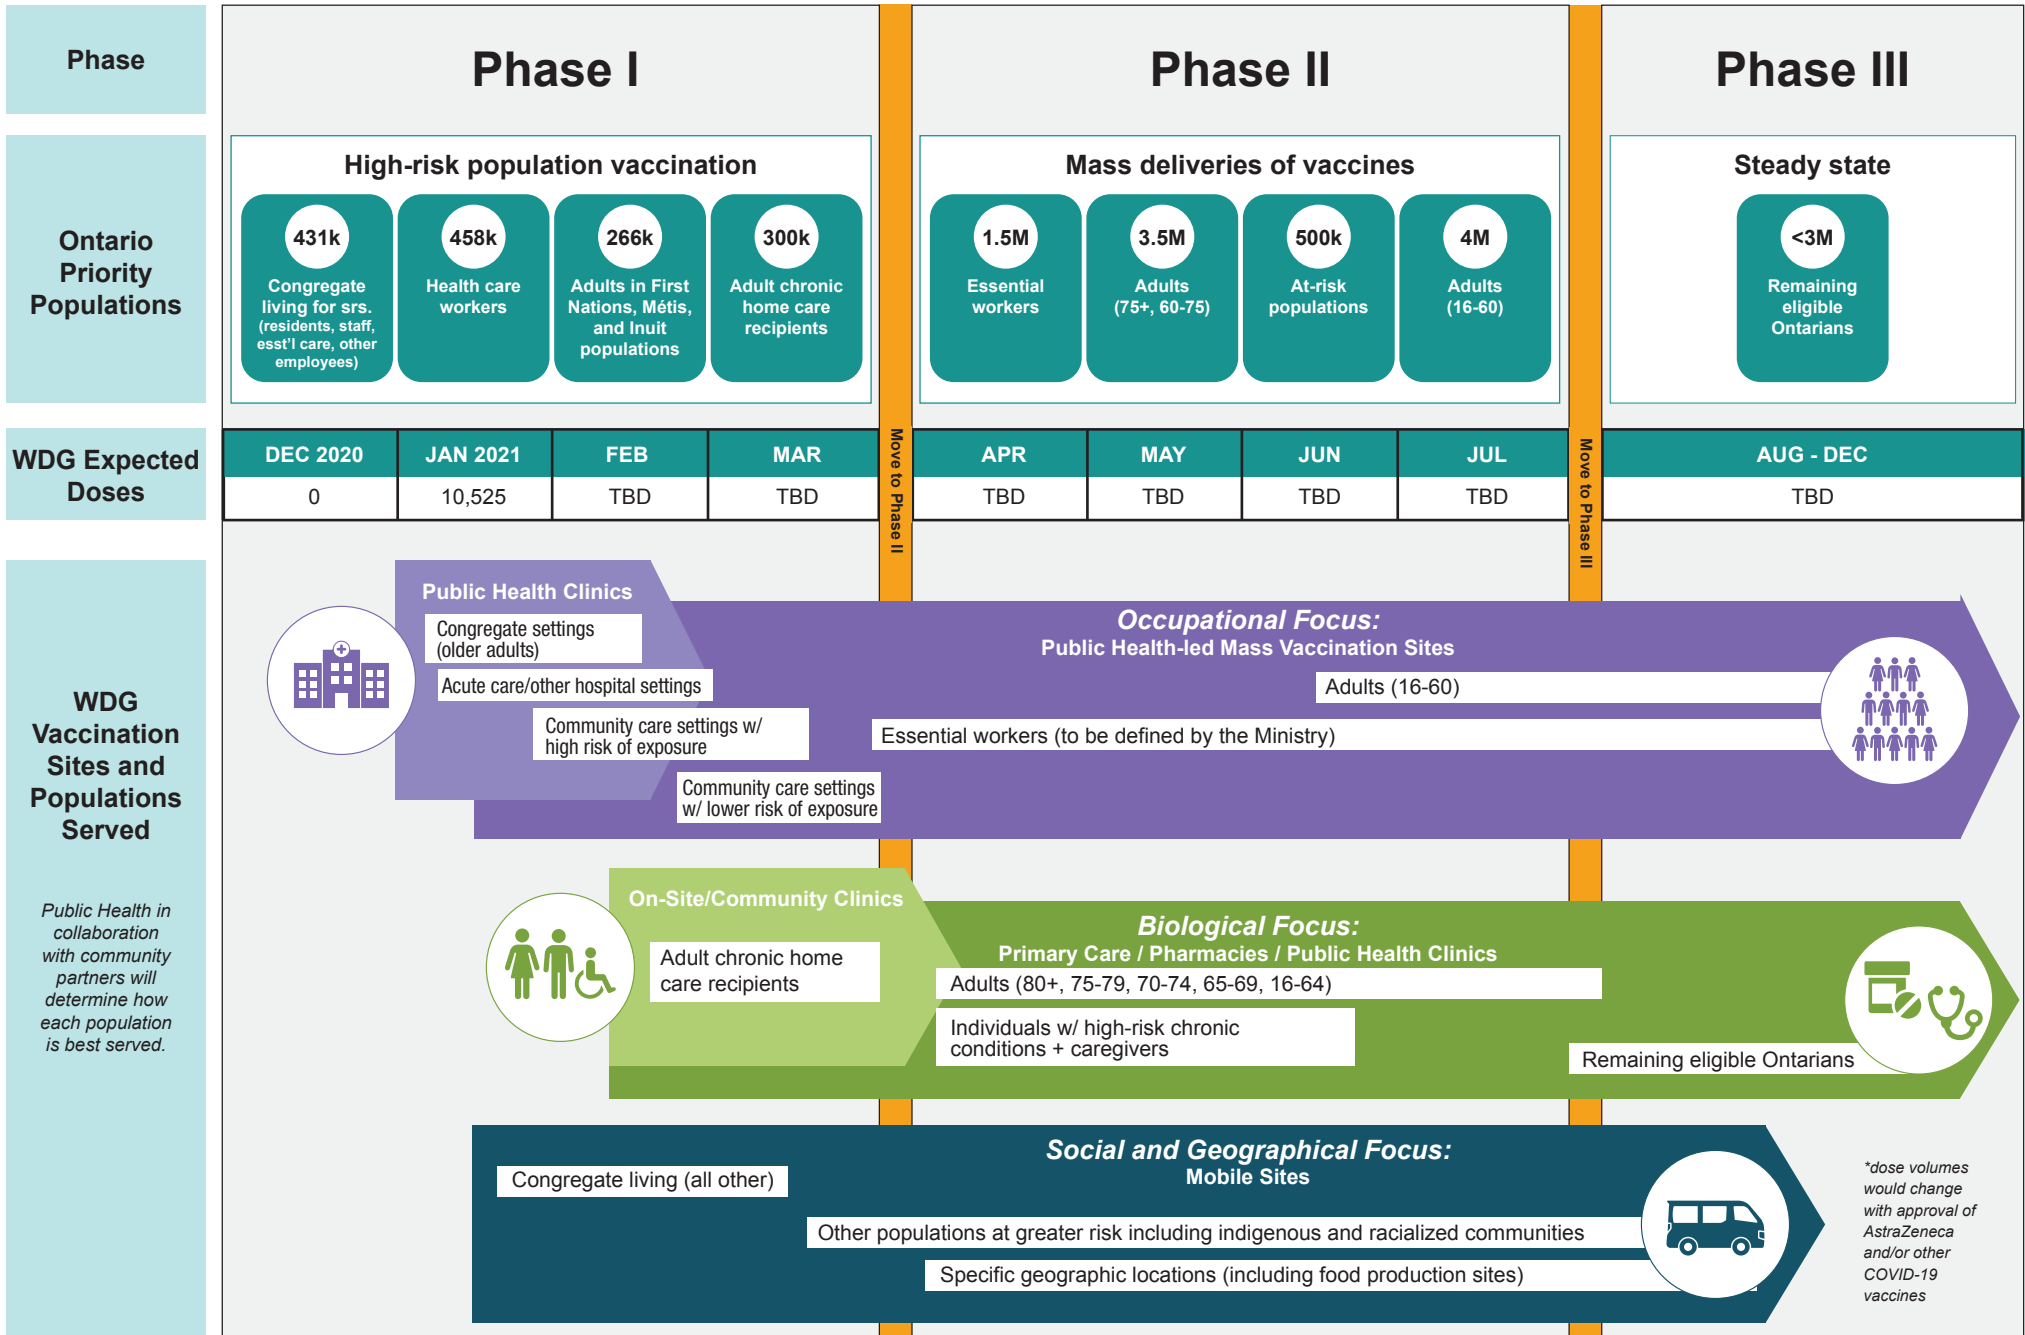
Phase

Phase I

Phase II

Phase III

Ontario Priority Populations

High-risk population vaccination

431k
Congregate living for srs. (residents, staff, esst'l care, other employees)

458k
Health care workers

266k
Adults in First Nations, Métis, and Inuit populations

300k
Adult chronic home care recipients

Mass deliveries of vaccines

1.5M
Essential workers

3.5M
Adults (75+, 60-75)

500k
At-risk populations

4M
Adults (16-60)

Steady state

<3M
Remaining eligible Ontarians

WDG Expected Doses

| DEC 2020 | JAN 2021 | FEB | MAR | APR | MAY | JUN | JUL | AUG - DEC |
|---|---|---|---|---|---|---|---|---|
| 0 | 10,525 | TBD | TBD | TBD | TBD | TBD | TBD | TBD |

Move to Phase II

Move to Phase III

WDG Vaccination Sites and Populations Served

Public Health in collaboration with community partners will determine how each population is best served.

Public Health Clinics

Congregate settings (older adults)

Acute care/other hospital settings

Community care settings w/ high risk of exposure

Community care settings w/ lower risk of exposure

Occupational Focus:
Public Health-led Mass Vaccination Sites

Adults (16-60)

Essential workers (to be defined by the Ministry)

On-Site/Community Clinics

Adult chronic home care recipients

Biological Focus:
Primary Care / Pharmacies / Public Health Clinics

Adults (80+, 75-79, 70-74, 65-69, 16-64)

Individuals w/ high-risk chronic conditions + caregivers

Remaining eligible Ontarians

Social and Geographical Focus:
Mobile Sites

Congregate living (all other)

Other populations at greater risk including indigenous and racialized communities

Specific geographic locations (including food production sites)

*dose volumes would change with approval of AstraZeneca and/or other COVID-19 vaccines